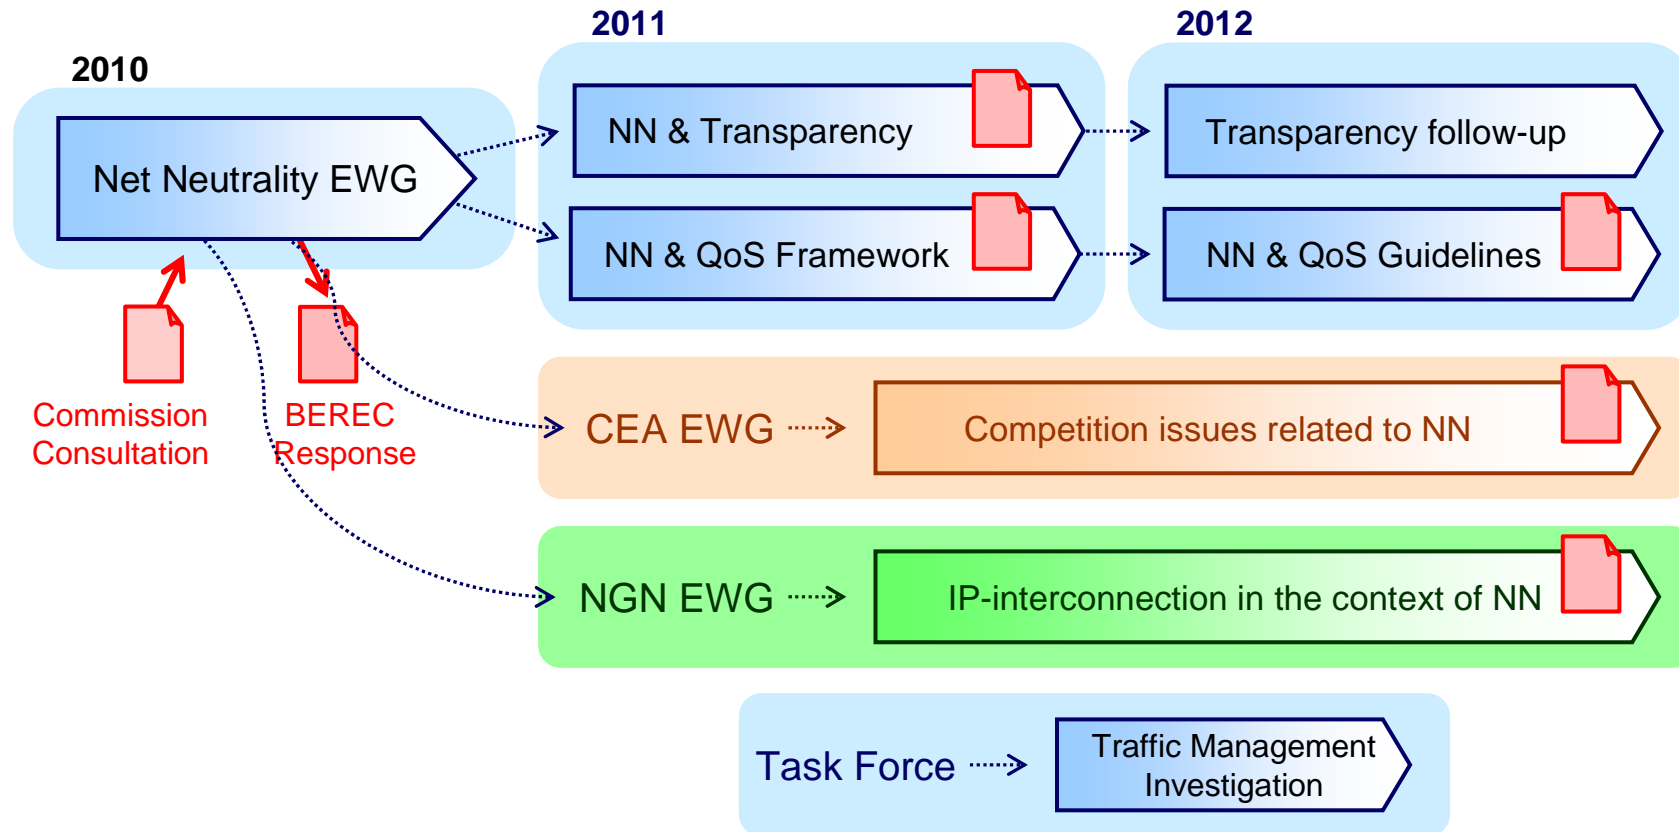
2010

Net Neutrality EWG

Commission Consultation

BEREC Response

2011

NN & Transparency

NN & QoS Framework

2012

Transparency follow-up

NN & QoS Guidelines

CEA EWG

Competition issues related to NN

NGN EWG

IP-interconnection in the context of NN

Task Force

Traffic Management Investigation